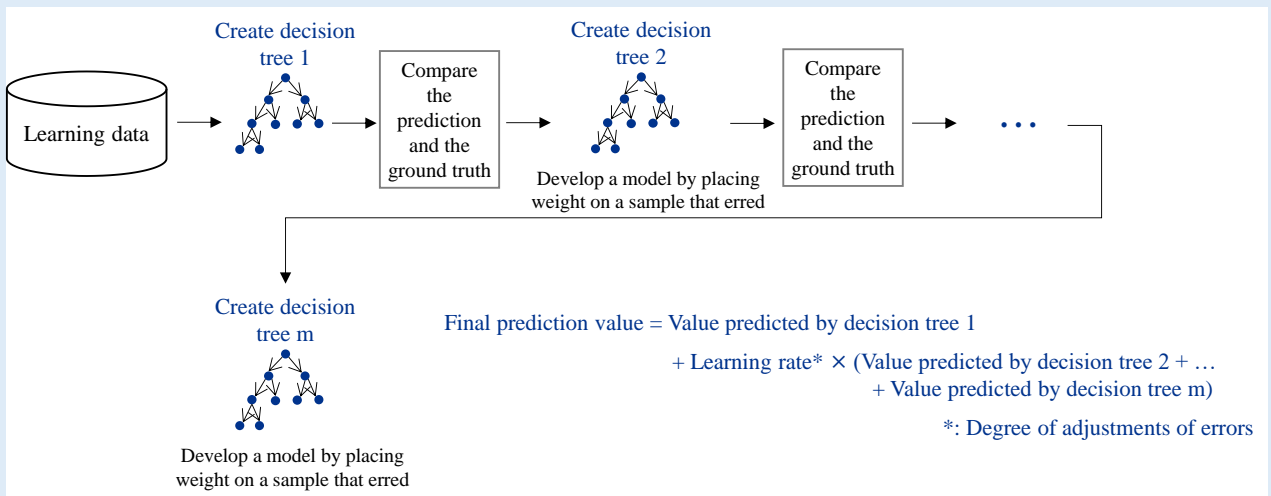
Create decision tree 1

Learning data

Compare the prediction and the ground truth

Create decision tree 2

Develop a model by placing weight on a sample that erred

Compare the prediction and the ground truth

• • •

Create decision tree m

Develop a model by placing weight on a sample that erred

Final prediction value = Value predicted by decision tree 1

+ Learning rate* × (Value predicted by decision tree 2 + … + Value predicted by decision tree m)

*: Degree of adjustments of errors